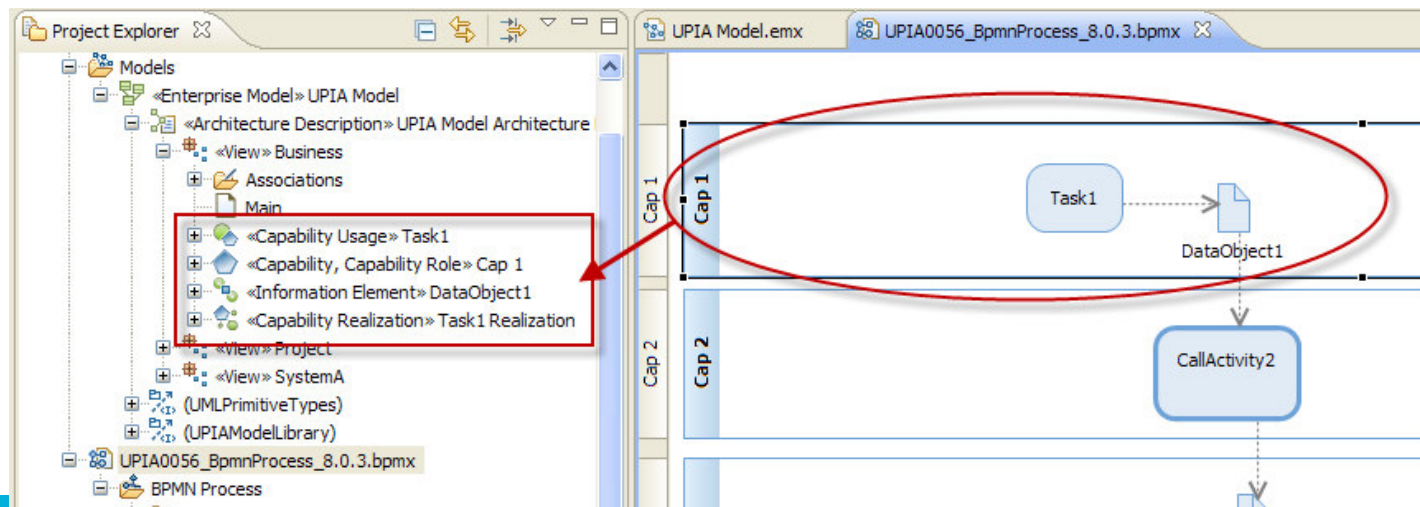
Project Explorer

Models
«Enterprise Model» UPIA Model
«Architecture Description» UPIA Model Architecture
«View» Business
Associations
Main
«Capability Usage» Task1
«Capability, Capability Role» Cap 1
«Information Element» DataObject1
«Capability Realization» Task1 Realization
«View» Project
«View» SystemA
(UMLPrimitiveTypes)
(UPIAModelLibrary)
UPIA0056_BpmnProcess_8.0.3.bpmx
BPMN Process

UPIA Model.emx
UPIA0056_BpmnProcess_8.0.3.bpmx

Cap 1
Cap 1
Task1
DataObject1
Cap 2
Cap 2
CallActivity2